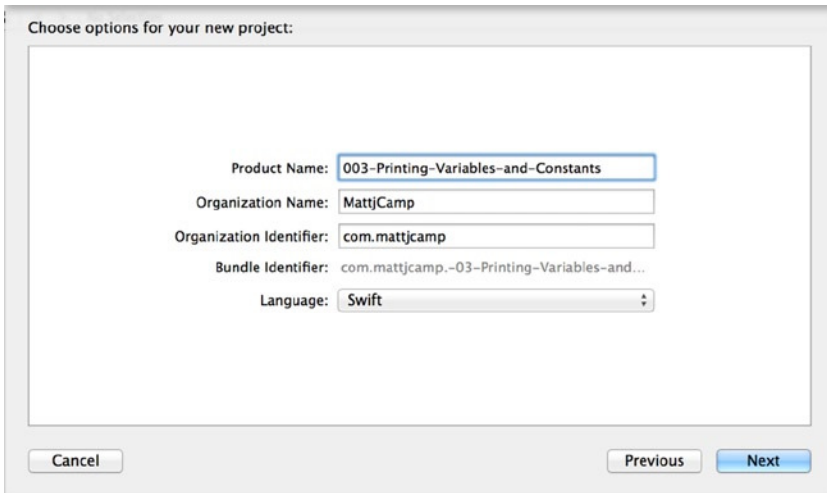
Choose options for your new project:

Product Name: 003-Printing-Variables-and-Constants

Organization Name: MattjCamp

Organization Identifier: com.mattjcamp

Bundle Identifier: com.mattjcamp.-03-Printing-Variables-and...

Language: Swift

Cancel

Previous

Next